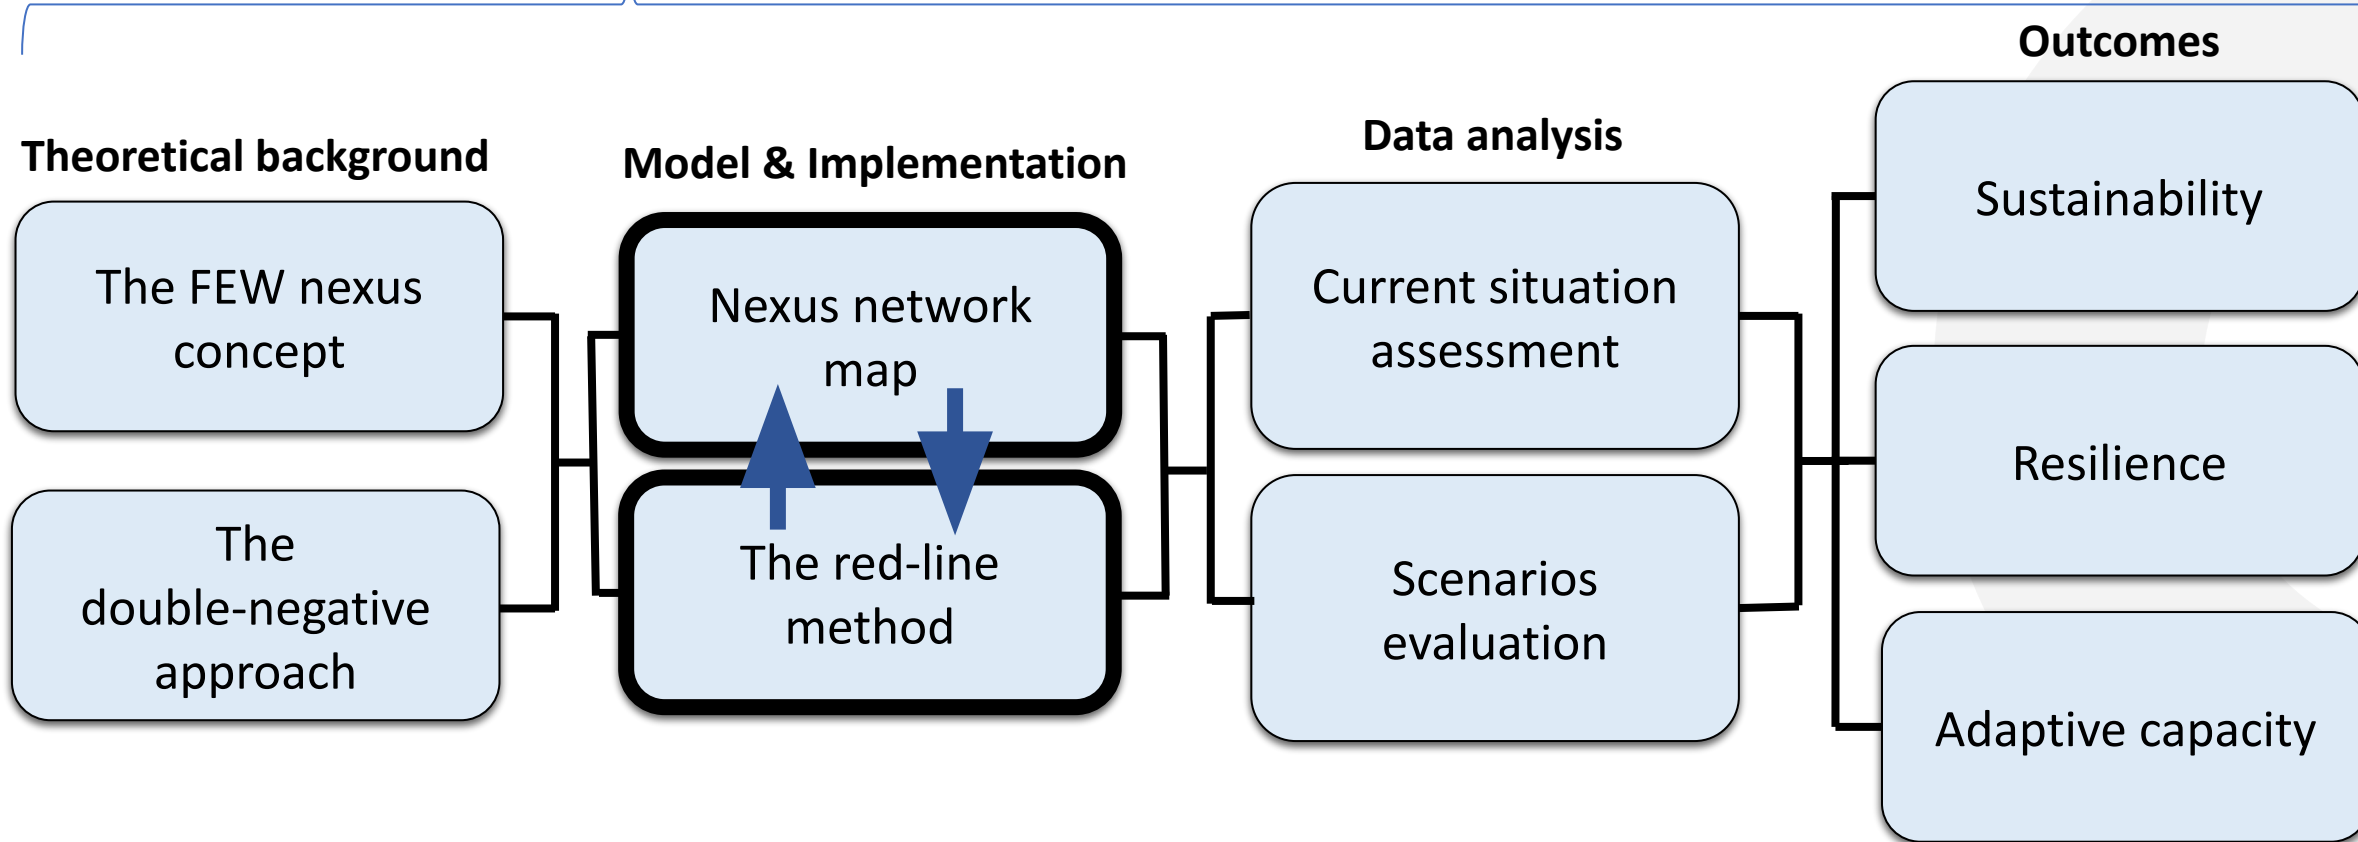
Theoretical background

The FEW nexus concept

The double-negative approach

Model & Implementation

Nexus network map

The red-line method

Data analysis

Current situation assessment

Scenarios evaluation

Outcomes

Sustainability

Resilience

Adaptive capacity